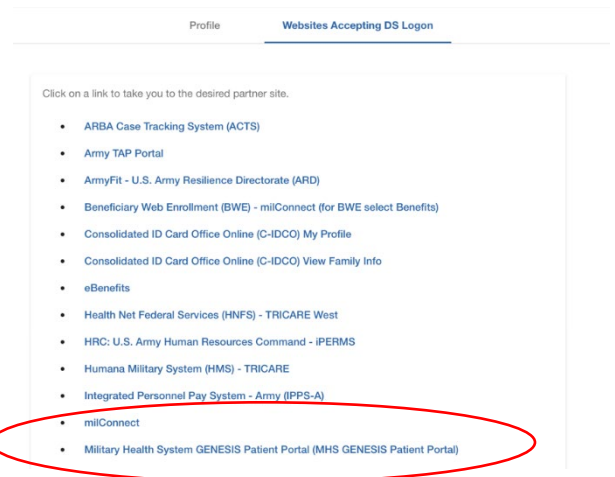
Profile
Websites Accepting DS Logon

Click on a link to take you to the desired partner site.

- ARBA Case Tracking System (ACTS)
- Army TAP Portal
- ArmyFit - U.S. Army Resilience Directorate (ARD)
- Beneficiary Web Enrollment (BWE) - milConnect (for BWE select Benefits)
- Consolidated ID Card Office Online (C-IDCO) My Profile
- Consolidated ID Card Office Online (C-IDCO) View Family Info
- eBenefits
- Health Net Federal Services (HNFS) - TRICARE West
- HRC: U.S. Army Human Resources Command - iPERMS
- Humana Military System (HMS) - TRICARE
- Integrated Personnel Pay System - Army (IPPS-A)
- milConnect
- Military Health System GENESIS Patient Portal (MHS GENESIS Patient Portal)